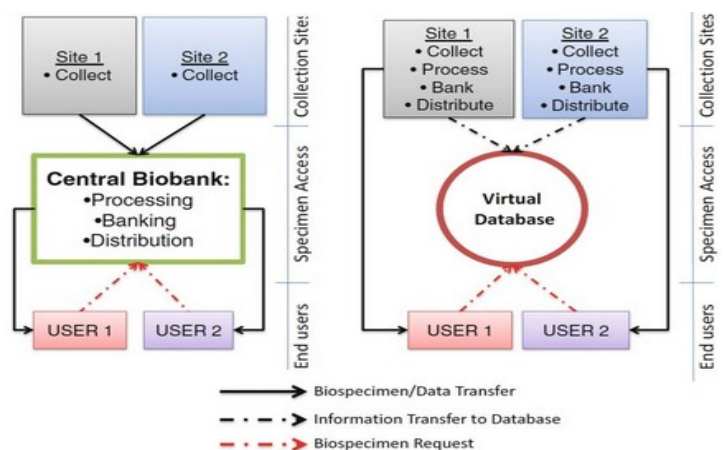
Site 1
• Collect

Site 2
• Collect

Collection Sites

Central Biobank:
•Processing
•Banking
•Distribution

Specimen Access

USER 1

USER 2

End users

Site 1
• Collect
• Process
• Bank
• Distribute

Site 2
• Collect
• Process
• Bank
• Distribute

Collection Sites

Virtual Database

Specimen Access

USER 1

USER 2

End users

Biospecimen/Data Transfer

Information Transfer to Database

Biospecimen Request